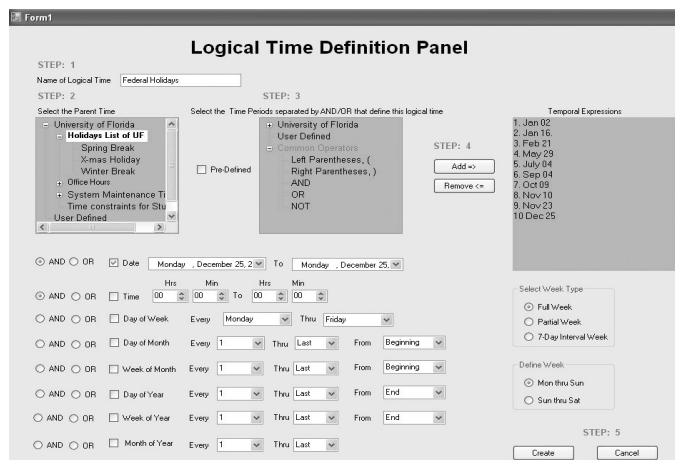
Form1

Logical Time Definition Panel

STEP: 1

Name of Logical Time Federal Holidays

STEP: 2

Select the Parent Time

University of Florida
Holidays List of UF
Spring Break
X-mas Holiday
Winter Break
Office Hours
System Maintenance Ti
Time constraints for Stu
User Defined

Pre-Defined

STEP: 3

Select the Time Periods separated by AND/OR that define this logical time

University of Florida
User Defined
Common Operators
Left Parentheses, (
Right Parentheses, )
AND
OR
NOT

STEP: 4

Add =>

Remove <=

Temporal Expressions

1. Jan 02
2. Jan 16.
3. Feb 21
4. May 29
5. July 04
6. Sep 04
7. Oct 09
8. Nov 10
9. Nov 23
10 Dec 25

AND OR Date Monday , December 25, 2 To Monday , December 25,

Hrs Min Hrs Min

AND OR Time 00 00 To 00 00

AND OR Day of Week Every Monday Thru Friday

AND OR Day of Month Every 1 Thru Last From Beginning

AND OR Week of Month Every 1 Thru Last From Beginning

AND OR Day of Year Every 1 Thru Last From End

AND OR Week of Year Every 1 Thru Last From End

AND OR Month of Year Every 1 Thru Last

Select Week Type

Full Week

Partial Week

7-Day Interval Week

Define Week

Mon thru Sun

Sun thru Sat

STEP: 5

Create

Cancel